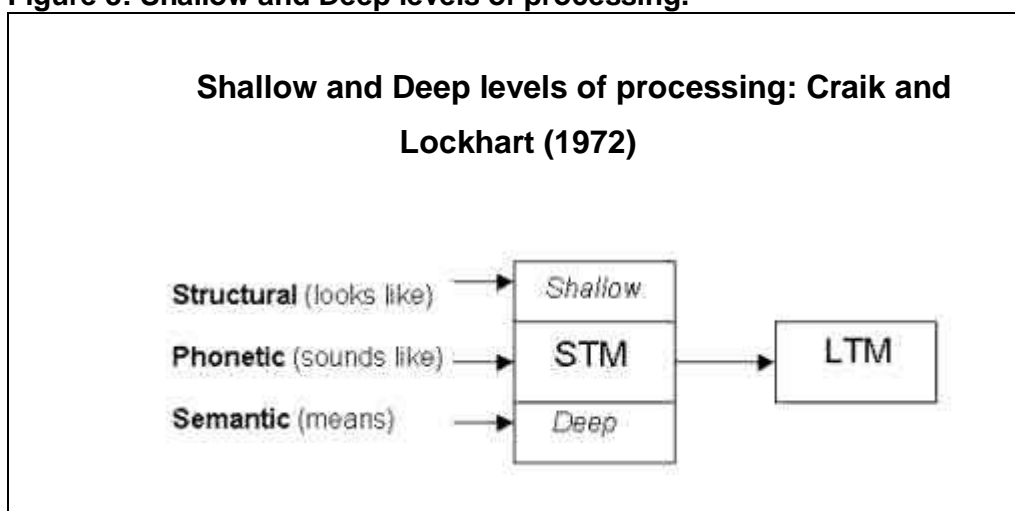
Figure 3: Shallow and Deep levels of processing.

Shallow and Deep levels of processing: Craik and Lockhart (1972)

Structural (looks like)
Phonetic (sounds like)
Semantic (means)

Shallow
STM
Deep

LTM